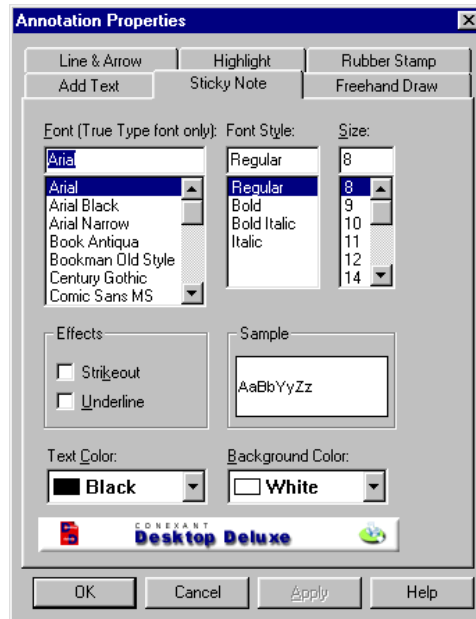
Annotation Properties

Line & Arrow
Highlight
Rubber Stamp
Add Text
Sticky Note
Freehand Draw

Font (True Type font only):
Arial
Arial
Arial Black
Arial Narrow
Book Antiqua
Bookman Old Style
Century Gothic
Comic Sans MS

Font Style:
Regular
Regular
Bold
Bold Italic
Italic

Size:
8
8
9
10
11
12
14

Effects
Strikeout
Underline

Sample
AaBbYyZz

Text Color:
Black

Background Color:
White

CONEXANT
Desktop Deluxe

OK
Cancel
Apply
Help